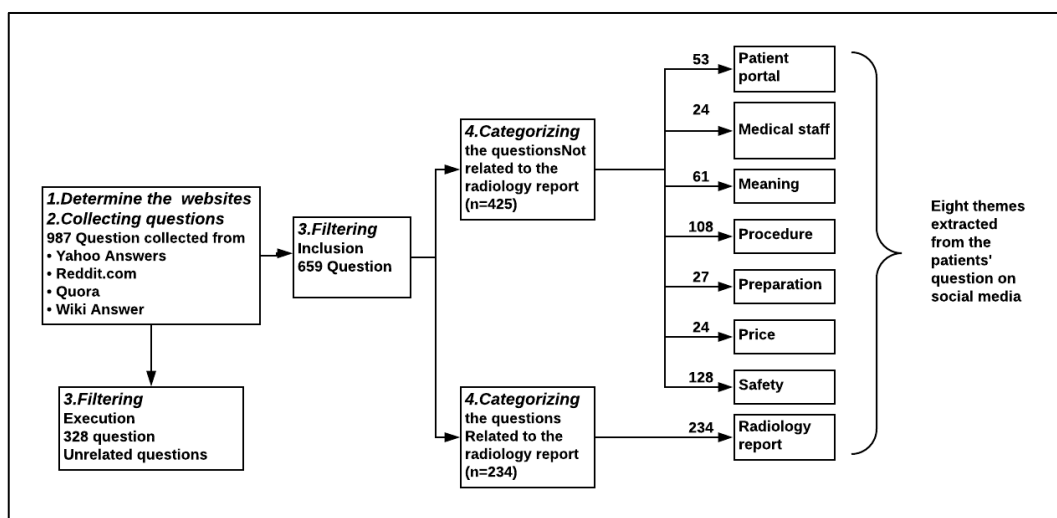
1.Determine the websites
2.Collecting questions
987 Question collected from
• Yahoo Answers
• Reddit.com
• Quora
• Wiki Answer

3.Filtering
Execution
328 question
Unrelated questions

3.Filtering
Inclusion
659 Question

4.Categorizing the questionsNot related to the radiology report (n=425)

4.Categorizing the questions Related to the radiology report (n=234)

53 Patient portal
24 Medical staff
61 Meaning
108 Procedure
27 Preparation
24 Price
128 Safety
234 Radiology report

Eight themes extracted from the patients' question on social media